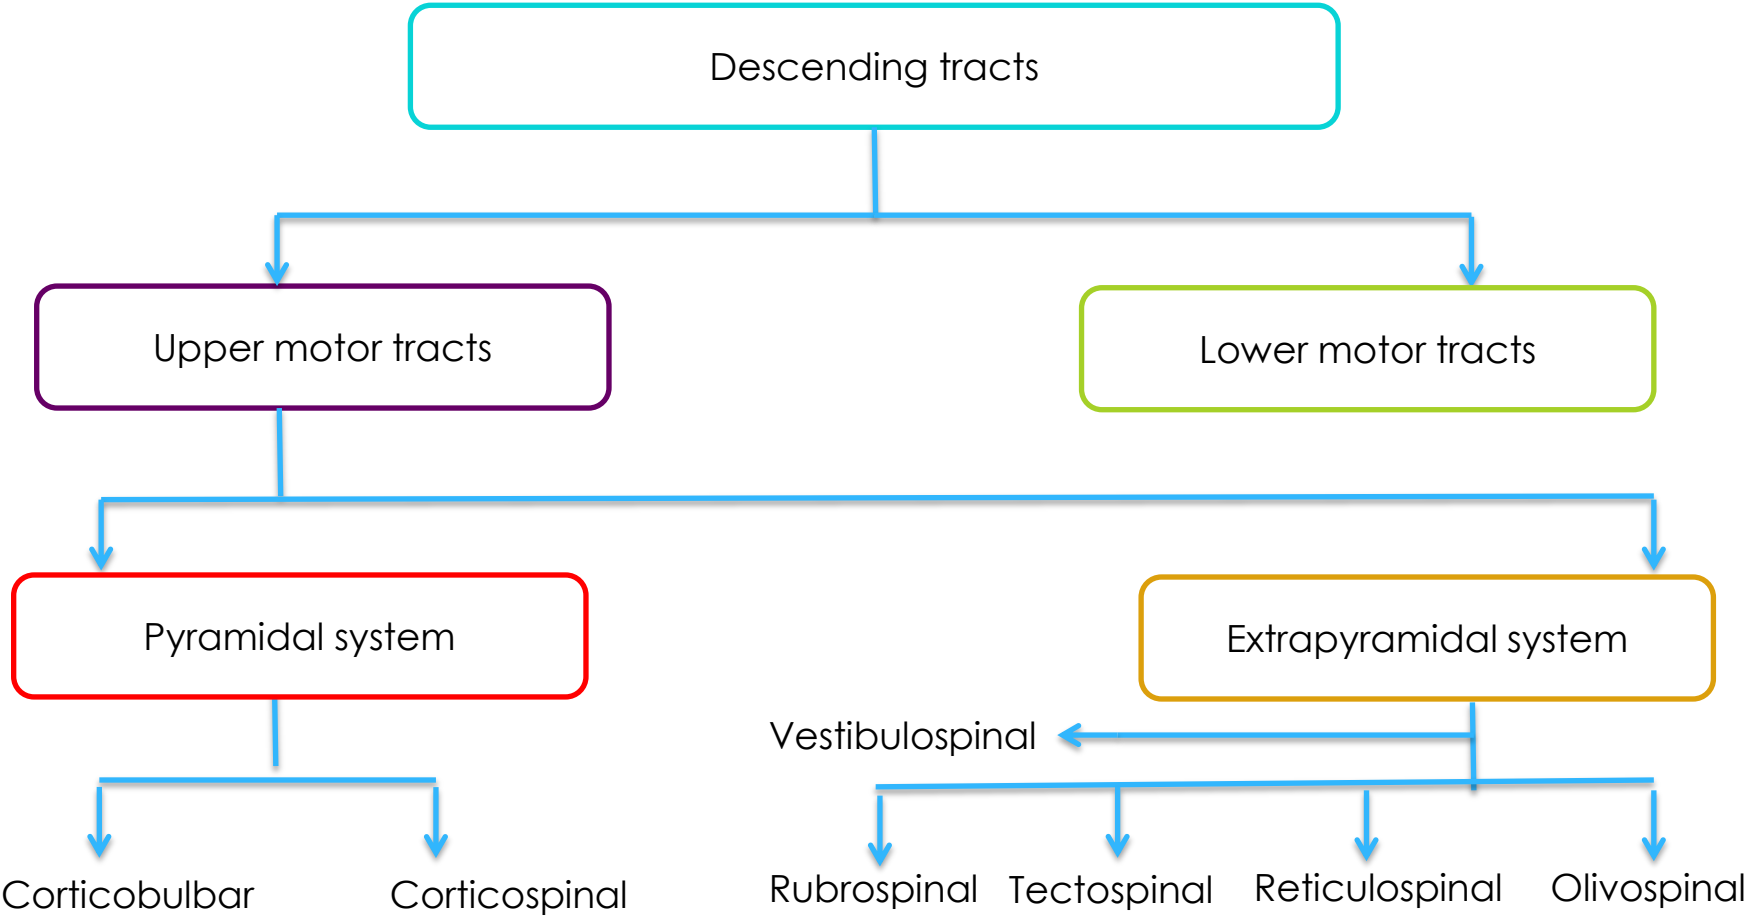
Descending tracts

Upper motor tracts

Lower motor tracts

Pyramidal system

Extrapyramidal system

Vestibulospinal

Corticobulbar

Corticospinal

Rubrospinal

Tectospinal

Reticulospinal

Olivospinal